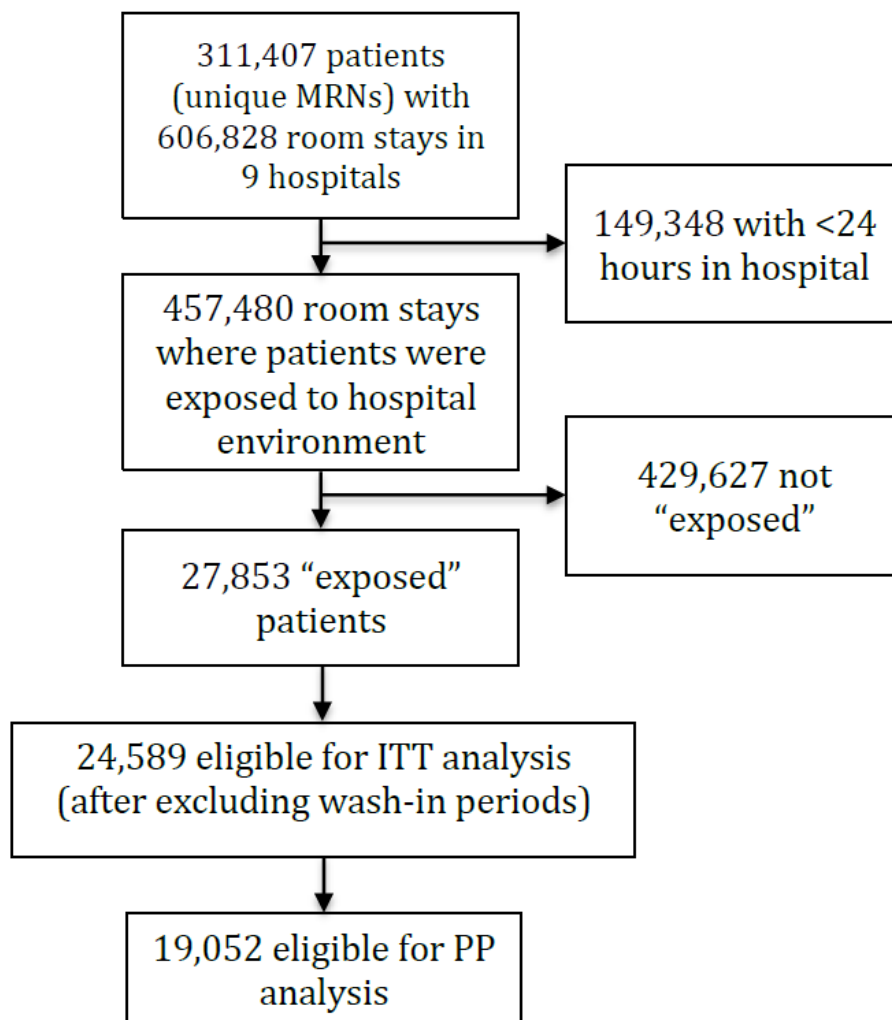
311,407 patients (unique MRNs) with 606,828 room stays in 9 hospitals

149,348 with <24 hours in hospital

457,480 room stays where patients were exposed to hospital environment

429,627 not “exposed”

27,853 “exposed” patients

24,589 eligible for ITT analysis (after excluding wash-in periods)

19,052 eligible for PP analysis